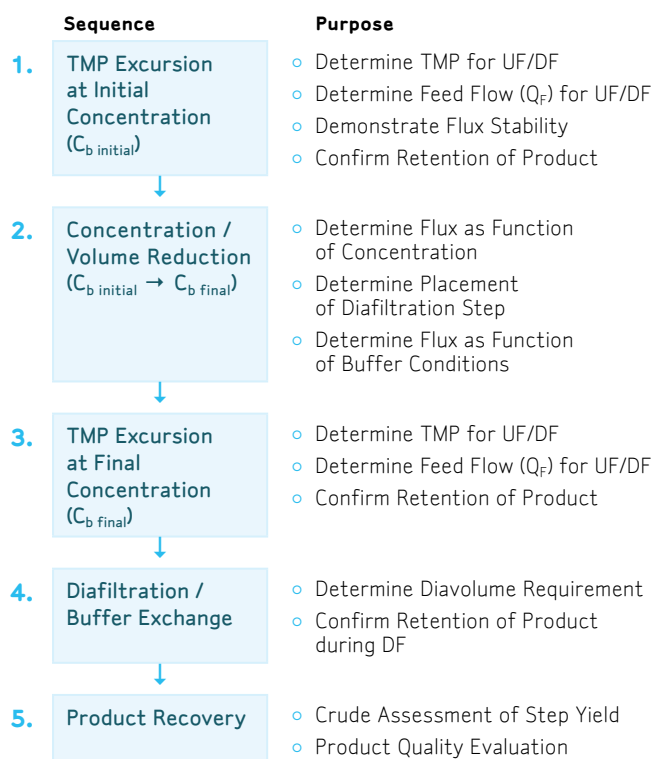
Sequence

Purpose

1. TMP Excursion at Initial Concentration ($C_{b\ initial}$)

- Determine TMP for UF/DF
- Determine Feed Flow ($Q_F$) for UF/DF
- Demonstrate Flux Stability
- Confirm Retention of Product

2. Concentration / Volume Reduction ($C_{b\ initial} \rightarrow C_{b\ final}$)

- Determine Flux as Function of Concentration
- Determine Placement of Diafiltration Step
- Determine Flux as Function of Buffer Conditions

3. TMP Excursion at Final Concentration ($C_{b\ final}$)

- Determine TMP for UF/DF
- Determine Feed Flow ($Q_F$) for UF/DF
- Confirm Retention of Product

4. Diafiltration / Buffer Exchange

- Determine Diavolume Requirement
- Confirm Retention of Product during DF

5. Product Recovery

- Crude Assessment of Step Yield
- Product Quality Evaluation